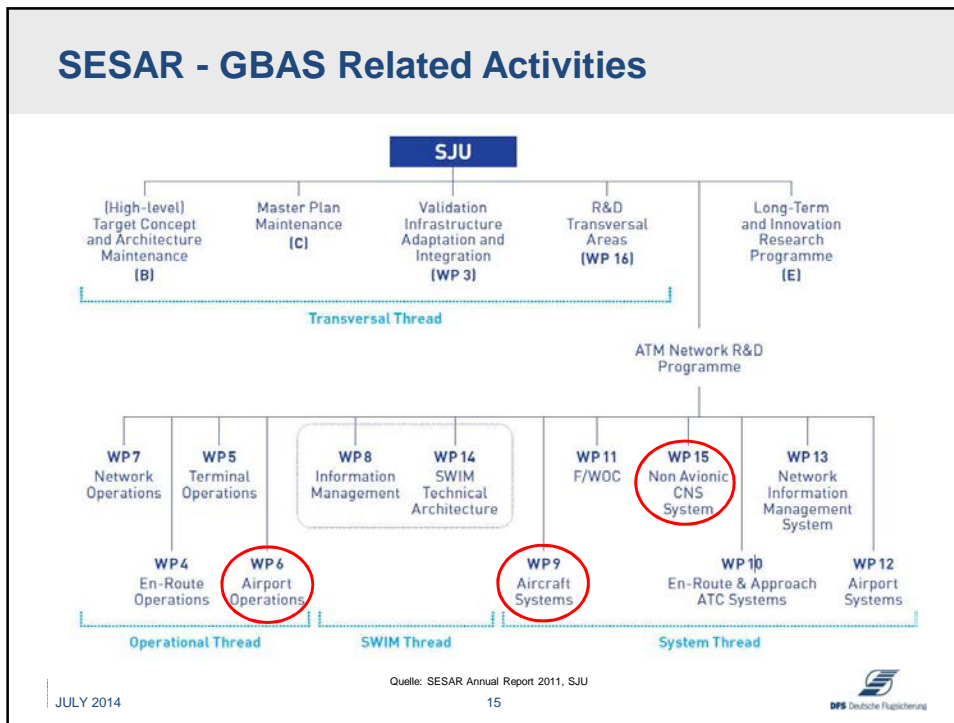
SESAR - GBAS Related Activities

SJU

(High-level) Target Concept and Architecture Maintenance (B)

Master Plan Maintenance (C)

Validation Infrastructure Adaptation and Integration (WP 3)

R&D Transversal Areas (WP 16)

Long-Term and Innovation Research Programme (E)

Transversal Thread

ATM Network R&D Programme

WP 7 Network Operations

WP 5 Terminal Operations

WP 8 Information Management

WP 14 SWIM Technical Architecture

WP 11 F/WOC

WP 15 Non Avionic CNS System

WP 13 Network Information Management System

WP 4 En-Route Operations

WP 6 Airport Operations

WP 9 Aircraft Systems

WP 10 En-Route & Approach ATC Systems

WP 12 Airport Systems

Operational Thread

SWIM Thread

System Thread

Quelle: SESAR Annual Report 2011, SJU

JULY 2014

15

DFS Deutsche Flugsicherung